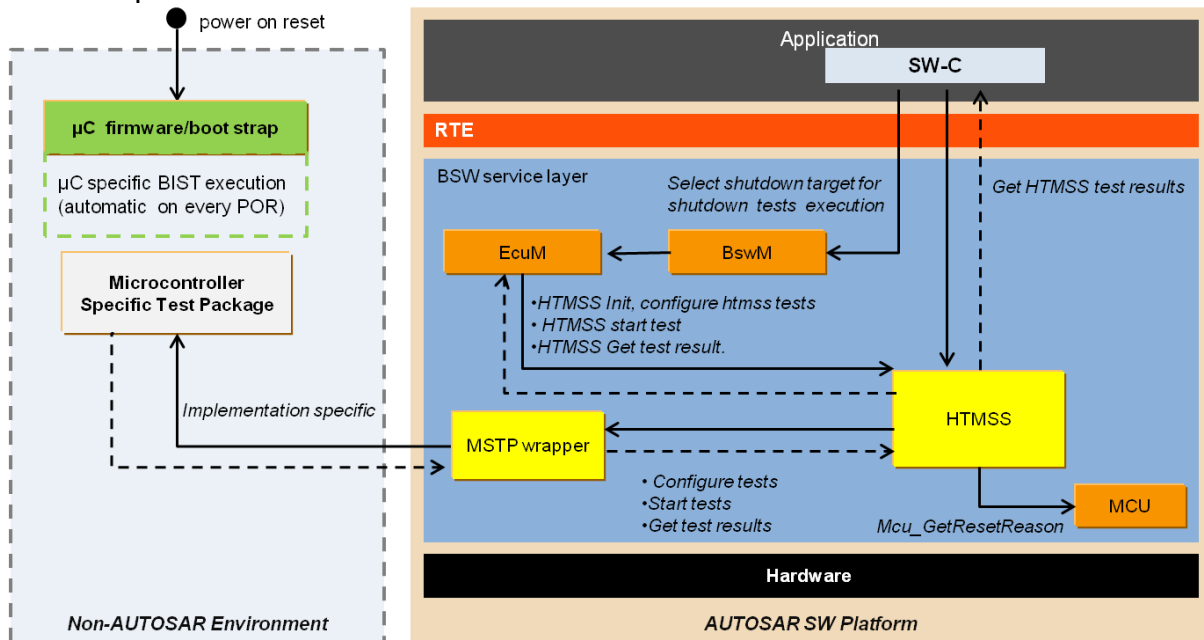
power on reset

µC firmware/boot strap

µC specific BIST execution (automatic on every POR)

Microcontroller Specific Test Package

Implementation specific

Non-AUTOSAR Environment

Application

SW-C

RTE

BSW service layer

Select shutdown target for shutdown tests execution

Get HTMSS test results

EcuM

BswM

•HTMSS Init, configure htmss tests
• HTMSS start test
•HTMSS Get test result.

HTMSS

MSTP wrapper

• Configure tests
•Start tests
•Get test results

MCU

Mcu_GetResetReason

Hardware

AUTOSAR SW Platform